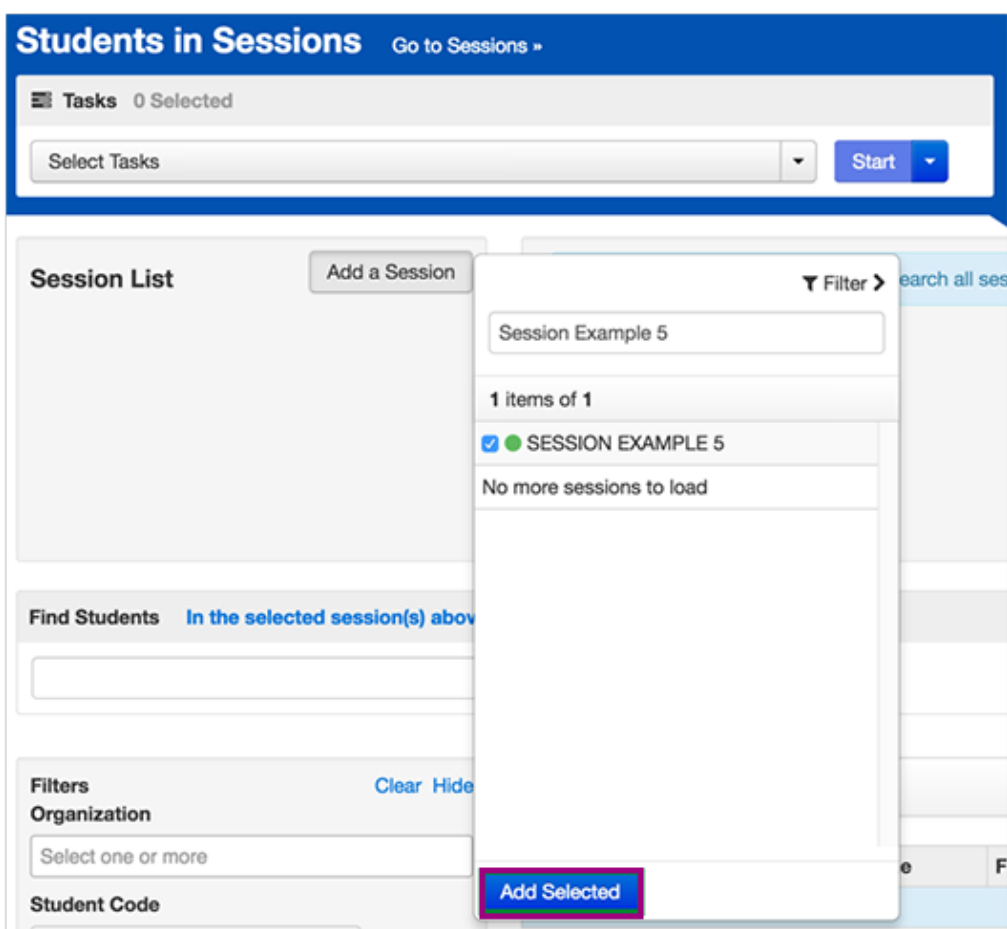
Students in Sessions Go to Sessions »

Tasks 0 Selected

Select Tasks

Start

Session List

Add a Session

Filter

earch all ses

Session Example 5

1 items of 1

SESSION EXAMPLE 5

No more sessions to load

Find Students In the selected session(s) abov

Filters

Clear Hide

Organization

Select one or more

Student Code

Add Selected

e F